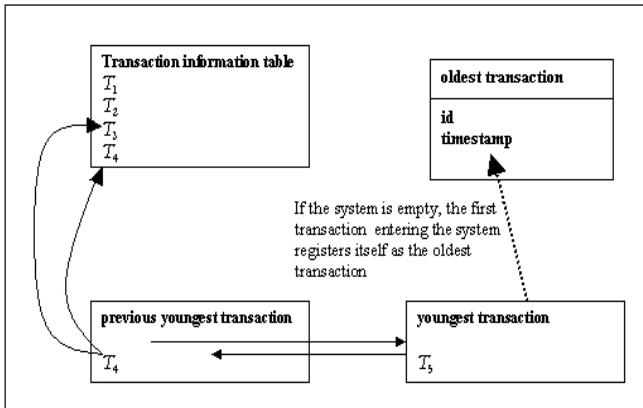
Transaction information table
$T_1$
$T_2$
$T_3$
$T_4$

oldest transaction

id
timestamp

If the system is empty, the first transaction entering the system registers itself as the oldest transaction

previous youngest transaction

$T_4$

youngest transaction

$T_5$